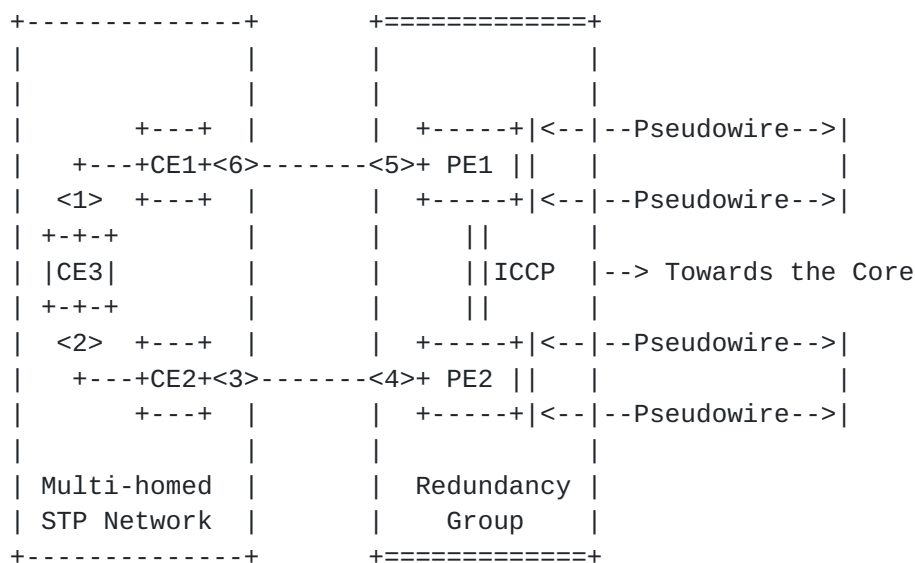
```
+-------------+        +============+
|             |        |            |
|             |        |            |
|       +---+ |        |  +-----+|<--|--Pseudowire-->|
|   +---+CE1+<6>-------<5>+ PE1 ||   |               |
|  <1>  +---+ |        |  +-----+|<--|--Pseudowire-->|
| +-+-+       |        |      ||    |
| |CE3|       |        |      ||ICCP  |--> Towards the Core
| +-+-+       |        |      ||    |
|  <2>  +---+ |        |  +-----+|<--|--Pseudowire-->|
|   +---+CE2+<3>-------<4>+ PE2 ||   |               |
|       +---+ |        |  +-----+|<--|--Pseudowire-->|
|             |        |            |
| Multi-homed |        | Redundancy |
| STP Network |        |   Group    |
+-------------+        +============+
```